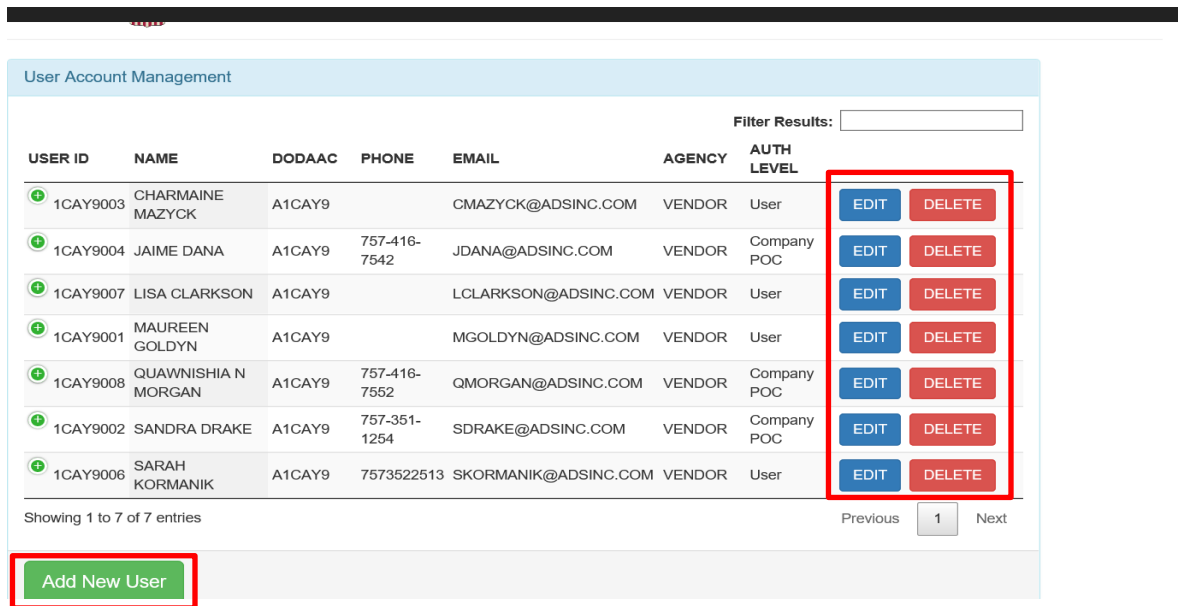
User Account Management

Filter Results:

| USER ID | NAME | DODAAC | PHONE | EMAIL | AGENCY | AUTH LEVEL | |
|---|---|---|---|---|---|---|---|
| 1CAY9003 | CHARMAINE MAZYCK | A1CAY9 | | CMAZYCK@ADSINC.COM | VENDOR | User | EDIT DELETE |
| 1CAY9004 | JAIME DANA | A1CAY9 | 757-416-7542 | JDANA@ADSINC.COM | VENDOR | Company POC | EDIT DELETE |
| 1CAY9007 | LISA CLARKSON | A1CAY9 | | LCLARKSON@ADSINC.COM | VENDOR | User | EDIT DELETE |
| 1CAY9001 | MAUREEN GOLDYN | A1CAY9 | | MGOLDYN@ADSINC.COM | VENDOR | User | EDIT DELETE |
| 1CAY9008 | QUAWNISHIA N MORGAN | A1CAY9 | 757-416-7552 | QMORGAN@ADSINC.COM | VENDOR | Company POC | EDIT DELETE |
| 1CAY9002 | SANDRA DRAKE | A1CAY9 | 757-351-1254 | SDRAKE@ADSINC.COM | VENDOR | Company POC | EDIT DELETE |
| 1CAY9006 | SARAH KORMANIK | A1CAY9 | 7573522513 | SKORMANIK@ADSINC.COM | VENDOR | User | EDIT DELETE |

Showing 1 to 7 of 7 entries

Previous 1 Next

Add New User